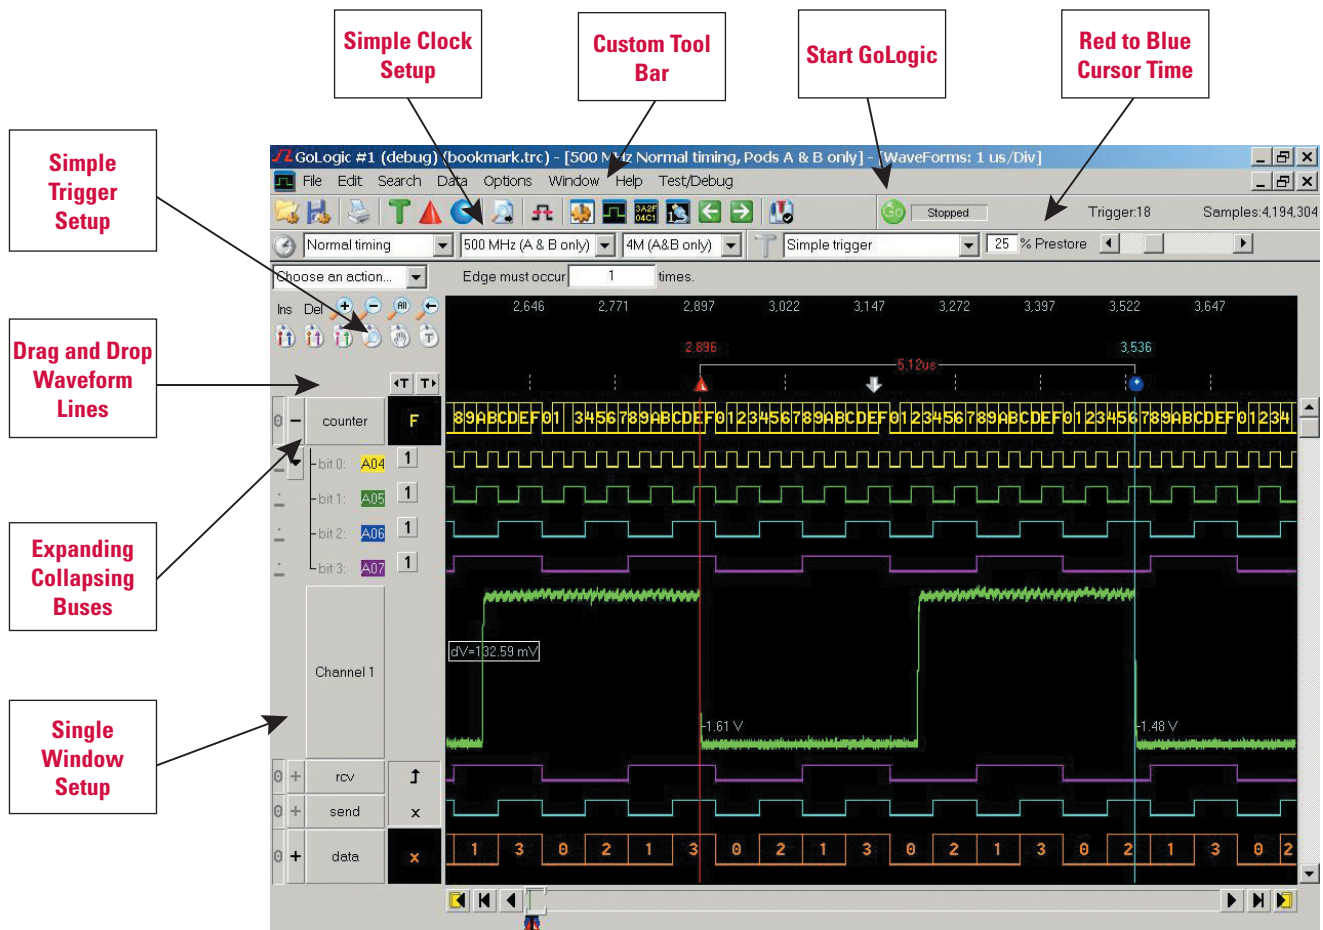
Simple Clock Setup

Custom Tool Bar

Start GoLogic

Red to Blue Cursor Time

Simple Trigger Setup

Drag and Drop Waveform Lines

Expanding Collapsing Buses

Single Window Setup

GoLogic #1 (debug) (bookmark.trc) - [500 MHz Normal timing, Pods A & B only] - [WaveForms: 1 us/Div]

File Edit Search Data Options Window Help Test/Debug

Stopped Trigger:18 Samples:4,194,304

Normal timing 500 MHz (A & B only) 4M (A&B only) Simple trigger 25 % Prestore

Choose an action... Edge must occur 1 times.

Ins Del All

2,646 2,771 2,897 3,022 3,147 3,272 3,397 3,522 3,647

2,896 5.12us 3,536

counter F

89ABCDEF01 3456789ABCDEF0123456789ABCDEF0123456789ABCDEF0123456789ABCDEF01234

bit 0: A04 1
bit 1: A05 1
bit 2: A06 1
bit 3: A07 1

Channel 1

dV=132.59 mV

1.61 V 1.48 V

rcv
send x
data x

1 3 0 2 1 3 0 2 1 3 0 2 1 3 0 2 1 3 0 2